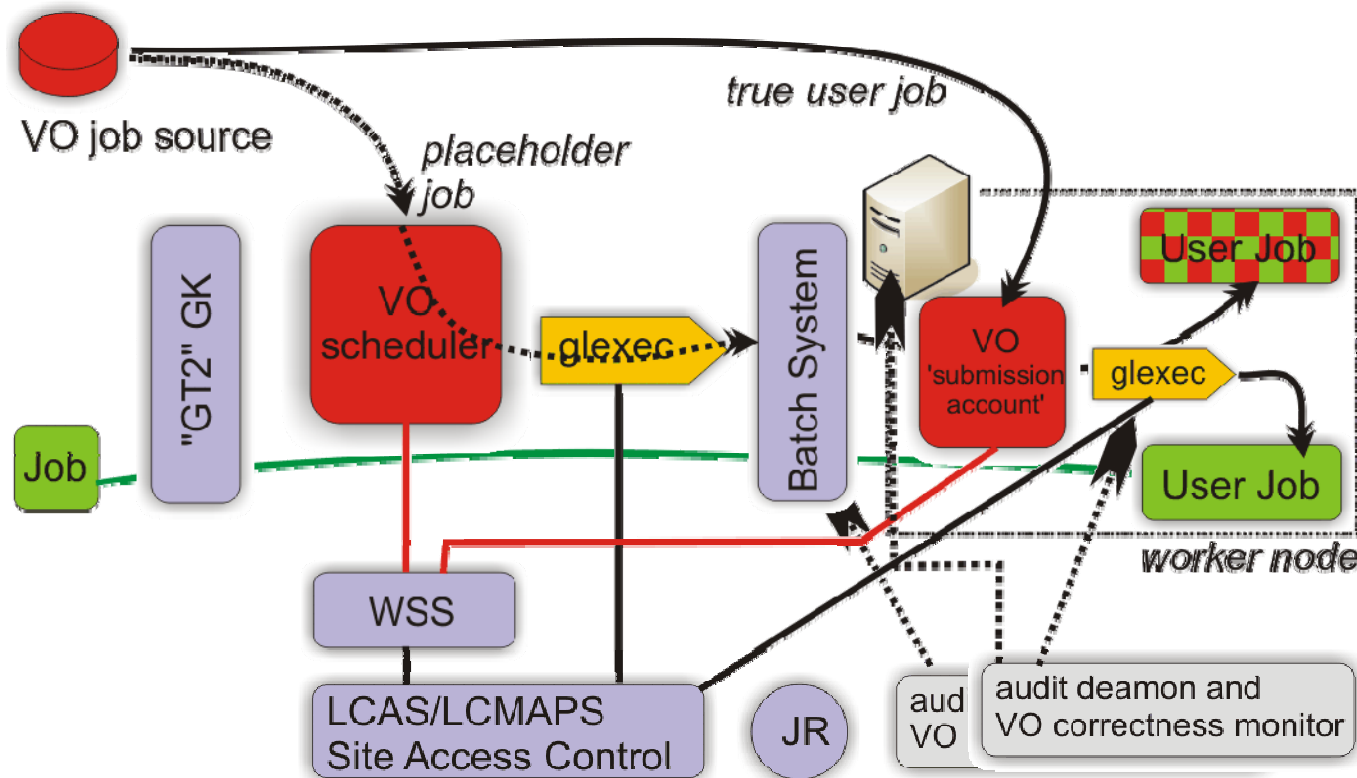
VO job source

true user job

placeholder job

"GT2" GK

VO scheduler

glexec

Batch System

User Job

VO 'submission account'

glexec

Job

User Job

worker node

WSS

LCAS/LCMAPS Site Access Control

JR

aud VO

audit deamon and VO correctness monitor